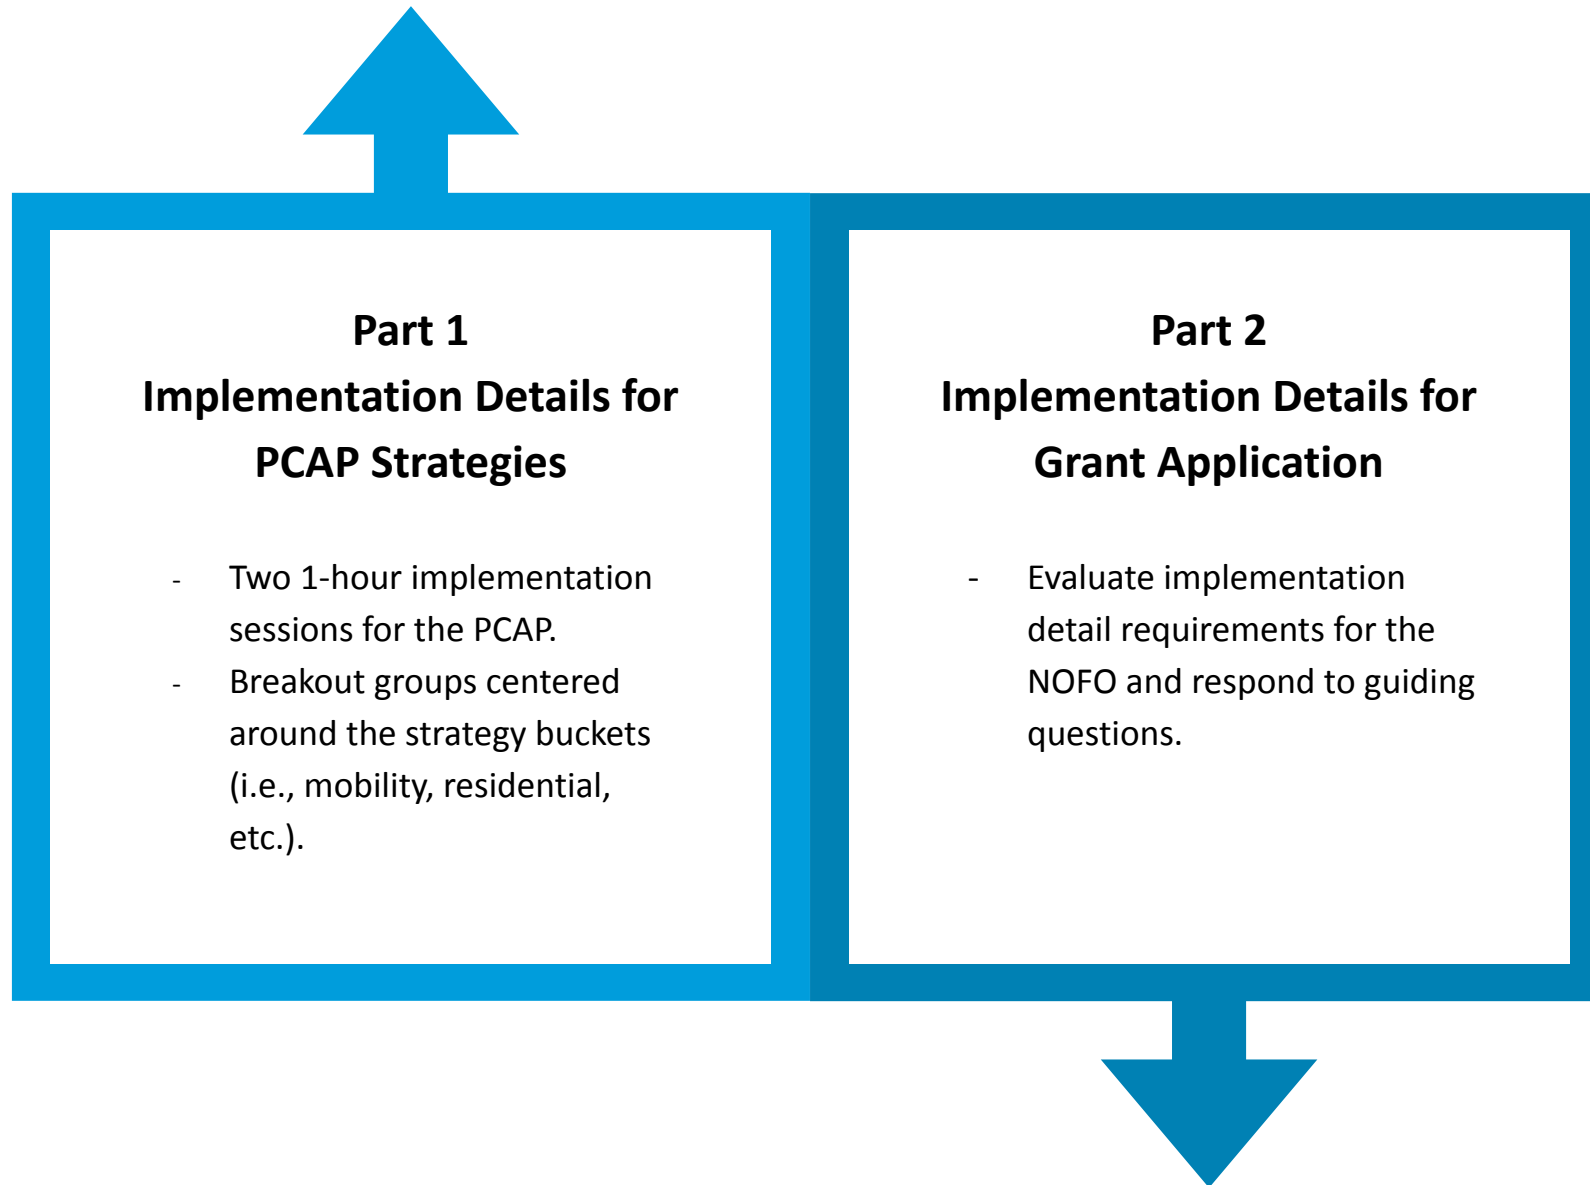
Part 1
Implementation Details for PCAP Strategies

- Two 1-hour implementation sessions for the PCAP.
- Breakout groups centered around the strategy buckets (i.e., mobility, residential, etc.).

Part 2
Implementation Details for Grant Application

- Evaluate implementation detail requirements for the NOFO and respond to guiding questions.